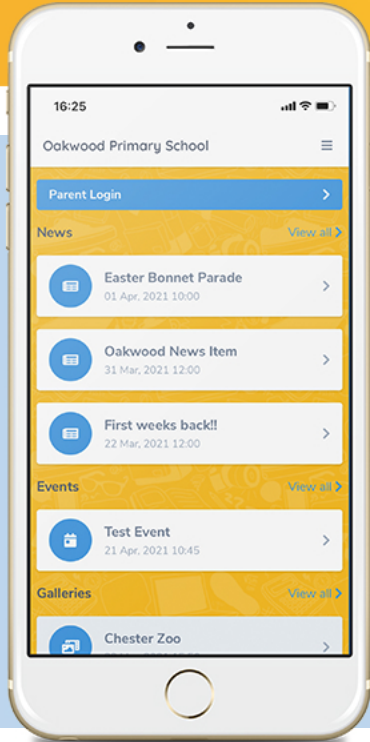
16:25

Oakwood Primary School

Parent Login

News

View all

Easter Bonnet Parade
01 Apr. 2021 10:00

Oakwood News Item
31 Mar. 2021 12:00

First weeks back!!
22 Mar. 2021 12:00

Events

View all

Test Event
21 Apr. 2021 10:45

Galleries

View all

Chester Zoo
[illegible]